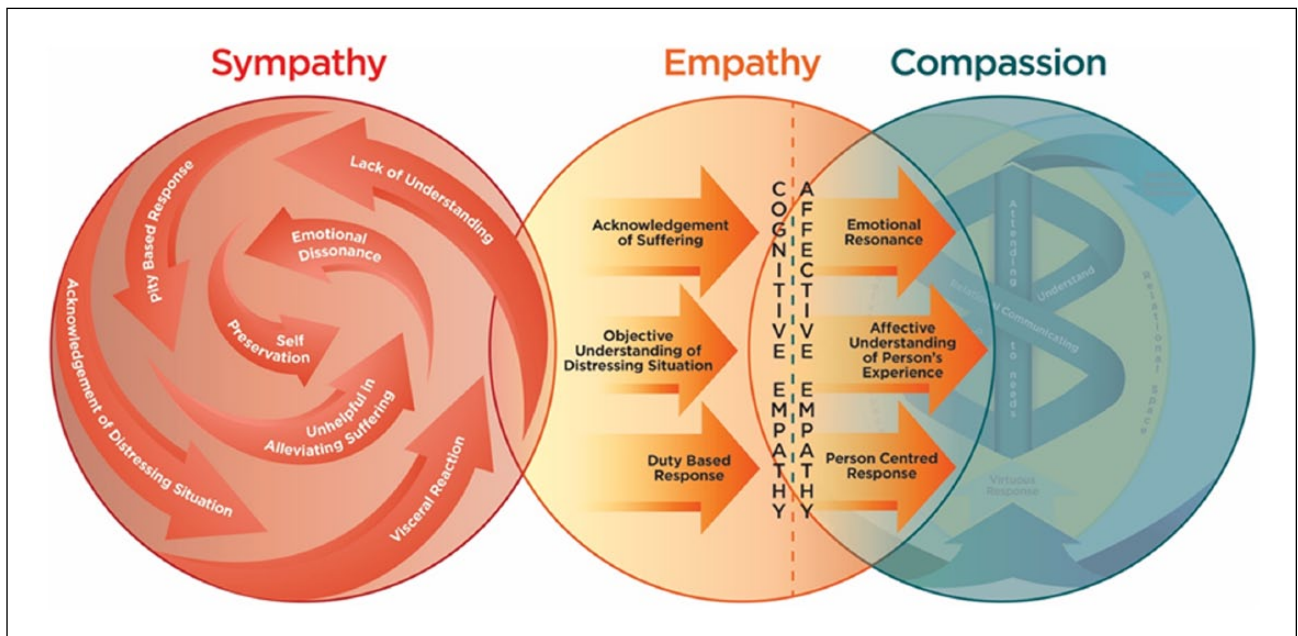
Sympathy

Empathy

Compassion

Lack of Understanding

Pity Based Response

Emotional Dissonance

Self Preservation

Unhelpful in Alleviating Suffering

Acknowledgement of Distressing Situation

Visceral Reaction

Acknowledgement of Suffering

Objective Understanding of Distressing Situation

Duty Based Response

COGNITIVE EMPATHY

AFFECTIVE EMPATHY

Emotional Resonance

Affective Understanding of Person's Experience

Person Centred Response

Attending

Understand

Relational Communicating

to needs

Relational space

Virtuous Response